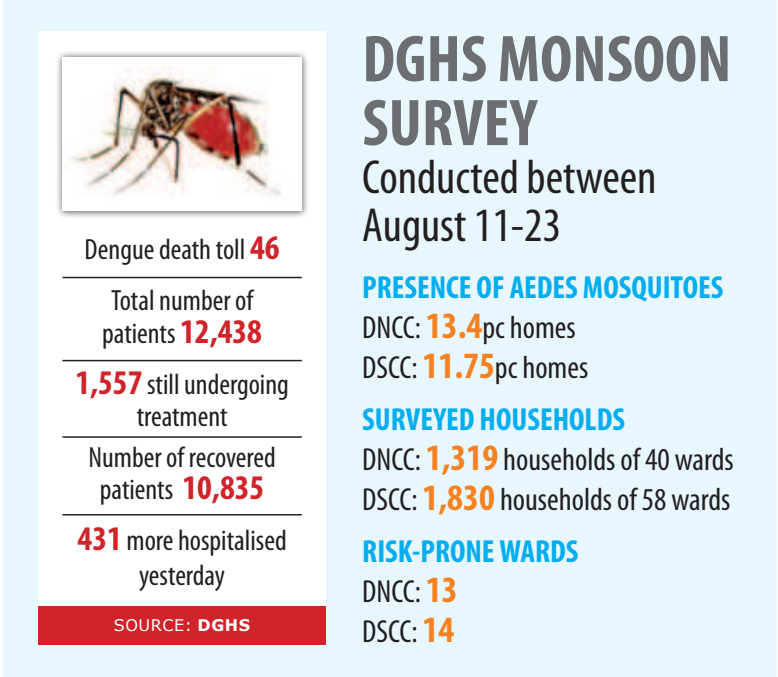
Dengue death toll 46

Total number of patients 12,438

1,557 still undergoing treatment

Number of recovered patients 10,835

431 more hospitalised yesterday

SOURCE: DGHS

DGHS MONSOON SURVEY

Conducted between August 11-23

PRESENCE OF AEDES MOSQUITOES

DNCC: 13.4pc homes

DSCC: 11.75pc homes

SURVEYED HOUSEHOLDS

DNCC: 1,319 households of 40 wards

DSCC: 1,830 households of 58 wards

RISK-PRONE WARDS

DNCC: 13

DSCC: 14